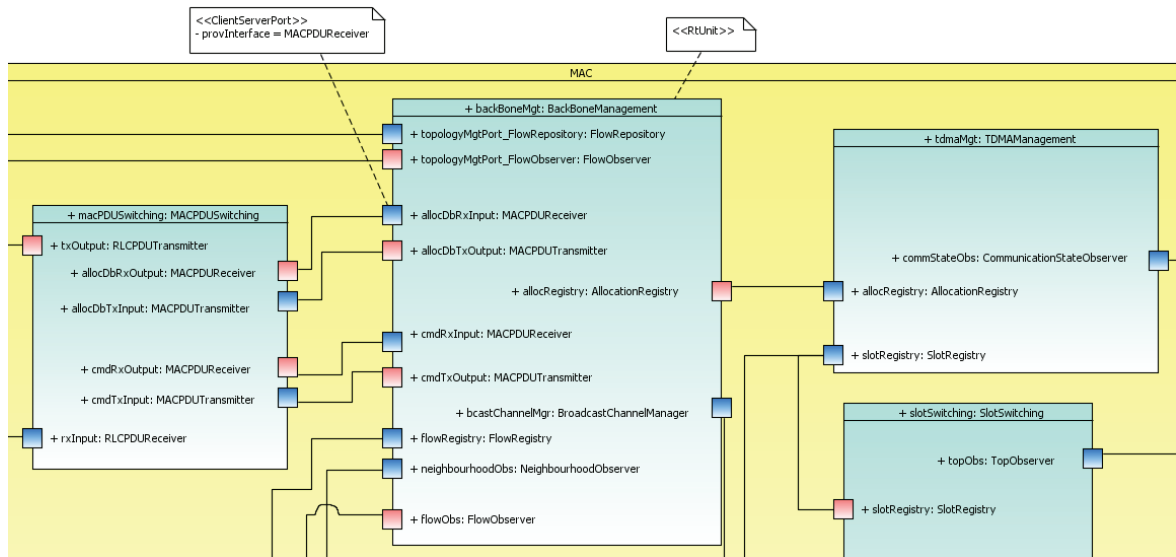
<<ClientServerPort>>
- provInterface = MACPDUReceiver

<<RtUnit>>

MAC

+ backBoneMgt: BackBoneManagement
+ topologyMgtPort_FlowRepository: FlowRepository
+ topologyMgtPort_FlowObserver: FlowObserver
+ allocDbRxInput: MACPDUReceiver
+ allocDbTxOutput: MACPDUTransmitter
+ allocRegistry: AllocationRegistry
+ cmdRxInput: MACPDUReceiver
+ cmdTxOutput: MACPDUTransmitter
+ bcastChannelMgr: BroadcastChannelManager
+ flowRegistry: FlowRegistry
+ neighbourhoodObs: NeighbourhoodObserver
+ flowObs: FlowObserver

+ macPDUSwitching: MACPDUSwitching
+ txOutput: RLCPDUTransmitter
+ allocDbRxOutput: MACPDUReceiver
+ allocDbTxInput: MACPDUTransmitter
+ cmdRxOutput: MACPDUReceiver
+ cmdTxInput: MACPDUTransmitter
+ rxInput: RLCPDUReceiver

+ tdmaMgt: TDMAManagement
+ commStateObs: CommunicationStateObserver
+ allocRegistry: AllocationRegistry
+ slotRegistry: SlotRegistry

+ slotSwitching: SlotSwitching
+ topObs: TopObserver
+ slotRegistry: SlotRegistry